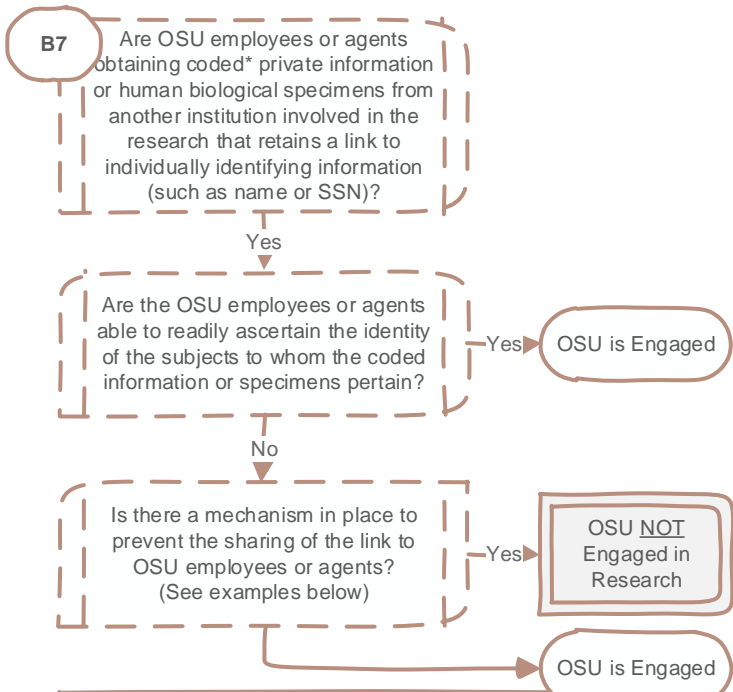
B7

Are OSU employees or agents obtaining coded* private information or human biological specimens from another institution involved in the research that retains a link to individually identifying information (such as name or SSN)?

Yes

Are the OSU employees or agents able to readily ascertain the identity of the subjects to whom the coded information or specimens pertain?

Yes

OSU is Engaged

No

Is there a mechanism in place to prevent the sharing of the link to OSU employees or agents? (See examples below)

Yes

OSU NOT Engaged in Research

OSU is Engaged